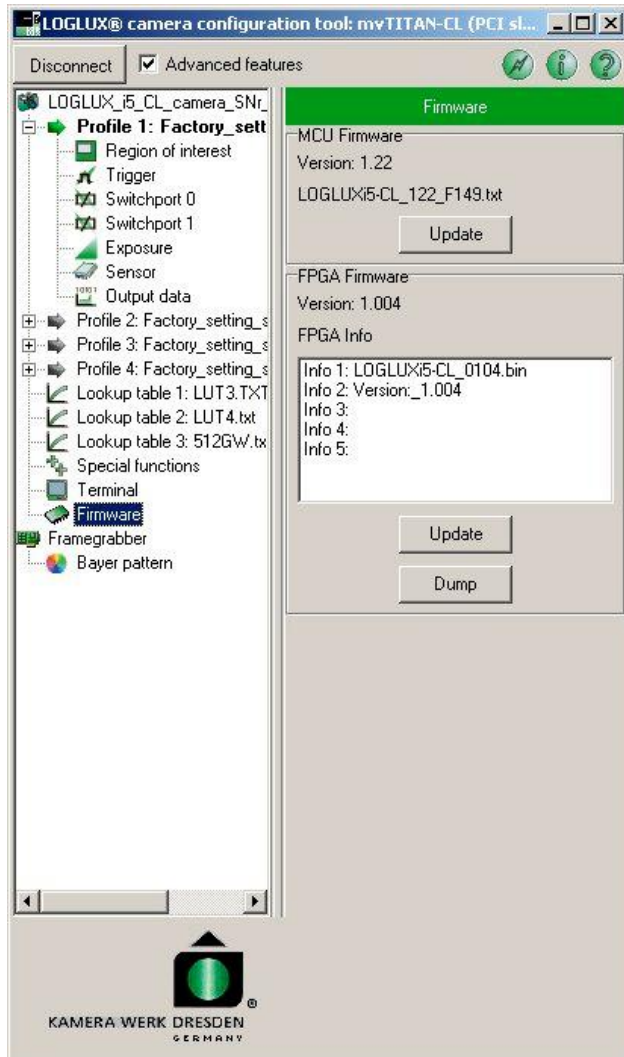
LOGLUX® camera configuration tool: mvTITAN-CL (PCI sl...

Disconnect
Advanced features

LOGLUX_i5_CL_camera_SNr_
Profile 1: Factory_sett
Region of interest
Trigger
Switchport 0
Switchport 1
Exposure
Sensor
Output data
Profile 2: Factory_setting_s
Profile 3: Factory_setting_s
Profile 4: Factory_setting_s
Lookup table 1: LUT3.TXT
Lookup table 2: LUT4.txt
Lookup table 3: 512GW.tx
Special functions
Terminal
Firmware
Framegrabber
Bayer pattern

Firmware

MCU Firmware
Version: 1.22
LOGLUXi5-CL_122_F149.txt
Update

FPGA Firmware
Version: 1.004
FPGA Info
Info 1: LOGLUXi5-CL_0104.bin
Info 2: Version:_1.004
Info 3:
Info 4:
Info 5:
Update
Dump

KAMERA WERK DRESDEN
GERMANY